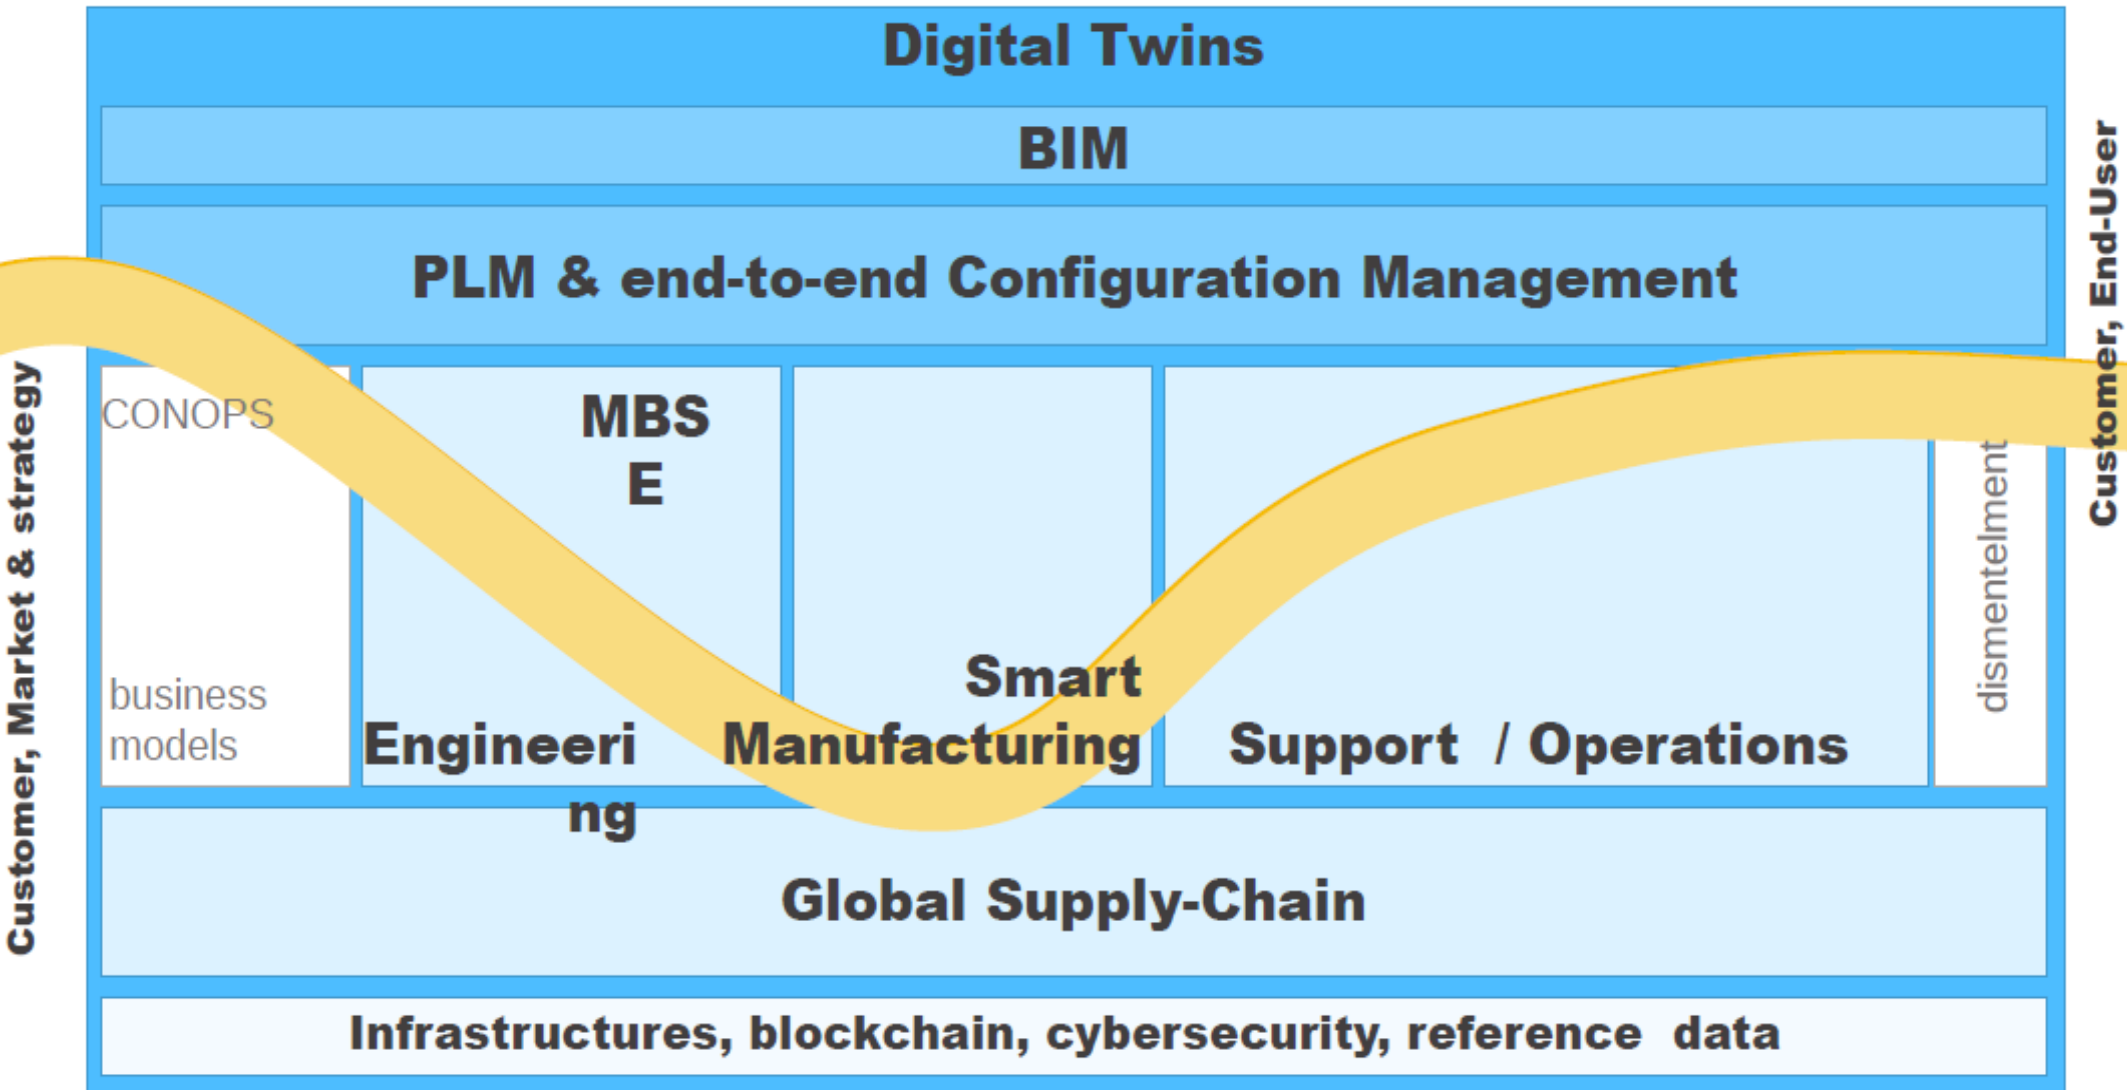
Digital Twins

BIM

PLM & end-to-end Configuration Management

Customer, Market & strategy

CONOPS

business models

MBSE

Engineering

Smart Manufacturing

Support / Operations

dismentelment

Customer, End-User

Global Supply-Chain

Infrastructures, blockchain, cybersecurity, reference data